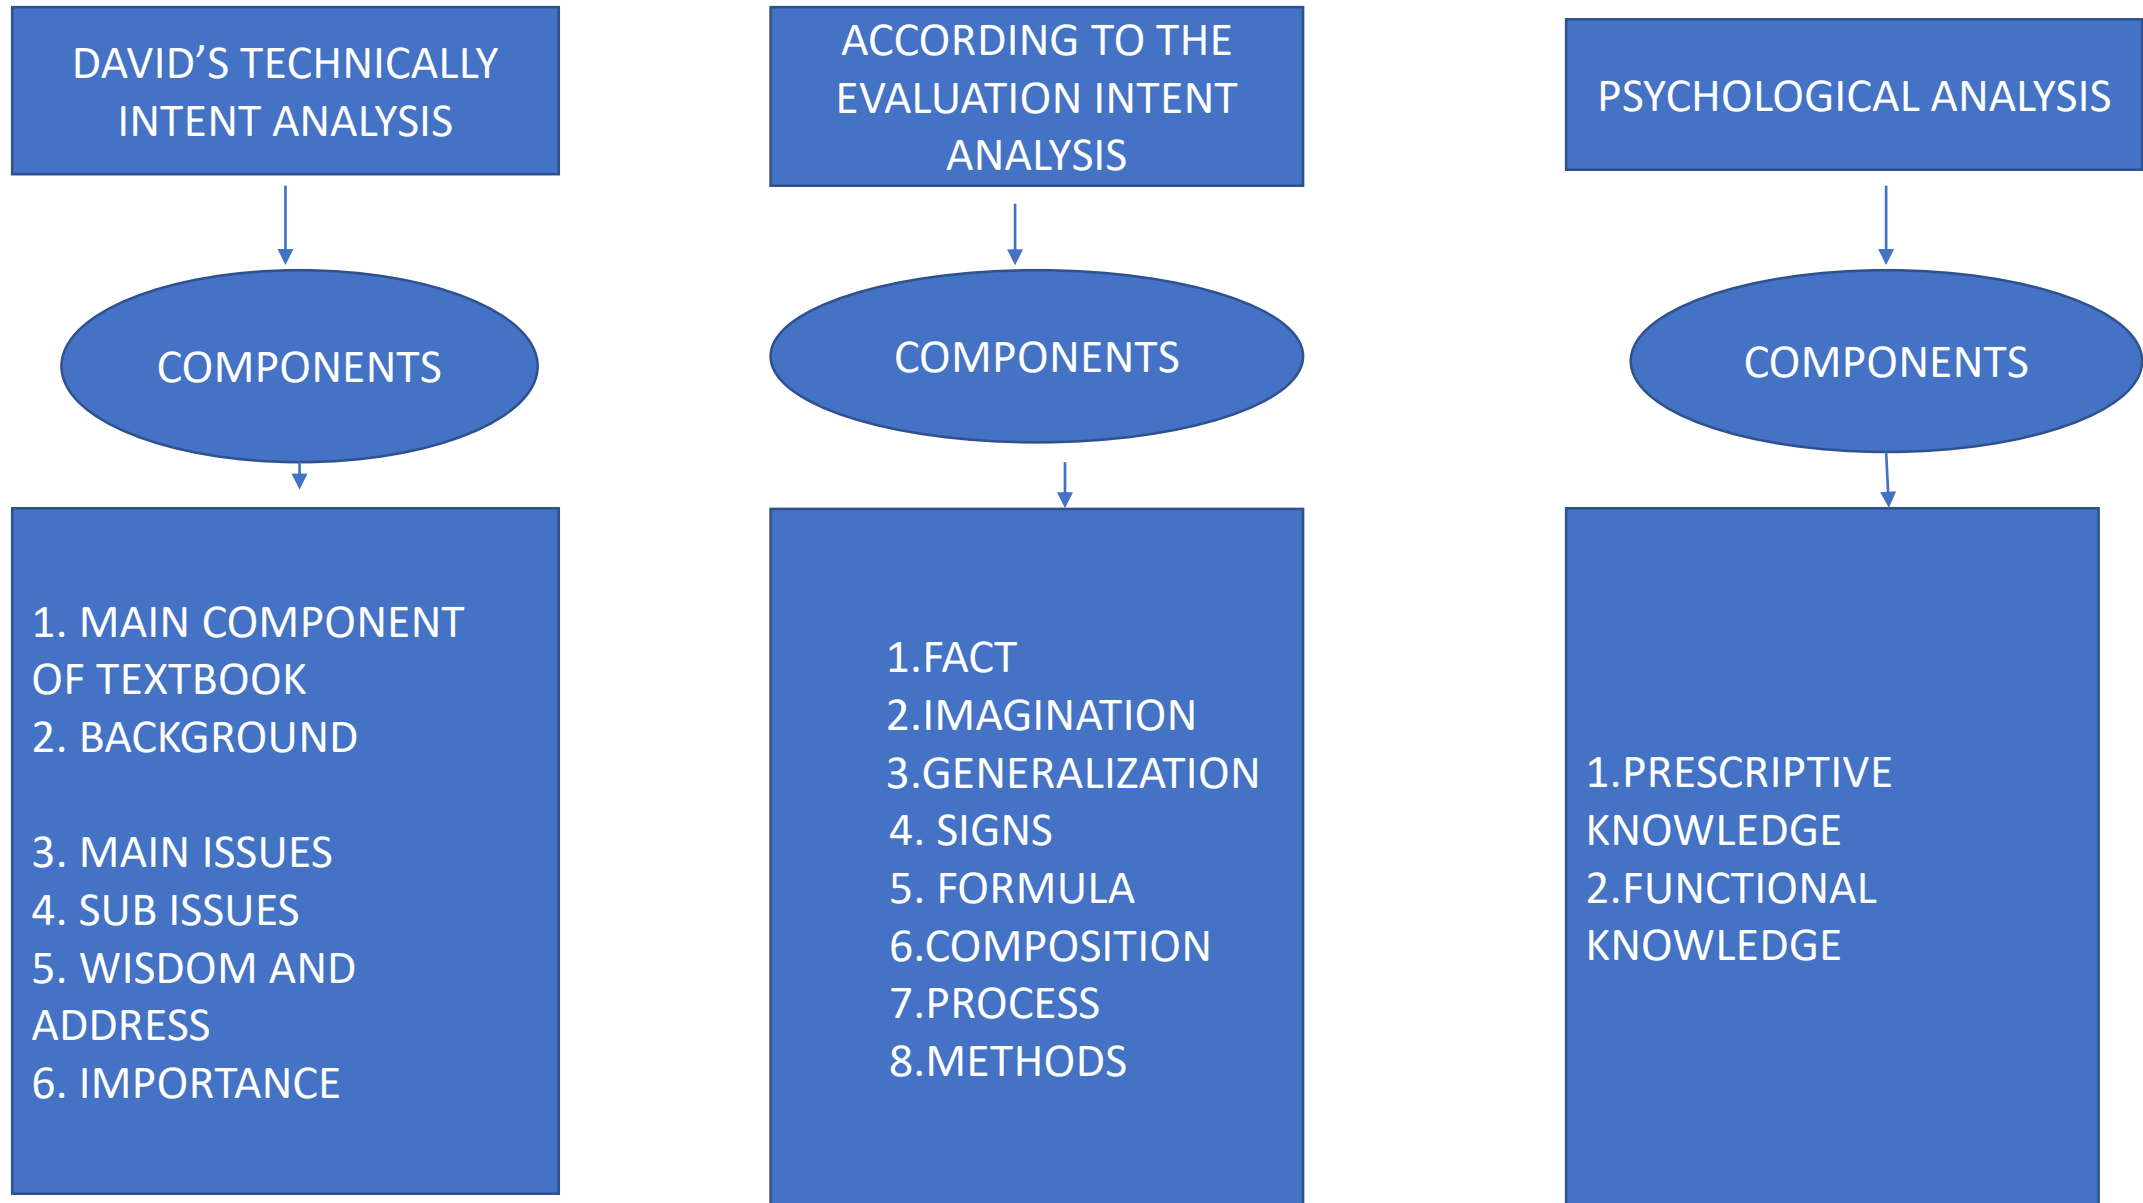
DAVID’S TECHNICALLY INTENT ANALYSIS

COMPONENTS

1. MAIN COMPONENT OF TEXTBOOK
2. BACKGROUND

3. MAIN ISSUES
4. SUB ISSUES
5. WISDOM AND ADDRESS
6. IMPORTANCE

ACCORDING TO THE EVALUATION INTENT ANALYSIS

COMPONENTS

1.FACT
2.IMAGINATION
3.GENERALIZATION
4. SIGNS
5. FORMULA
6.COMPOSITION
7.PROCESS
8.METHODS

PSYCHOLOGICAL ANALYSIS

COMPONENTS

1.PRESCRIPTIVE KNOWLEDGE
2.FUNCTIONAL KNOWLEDGE